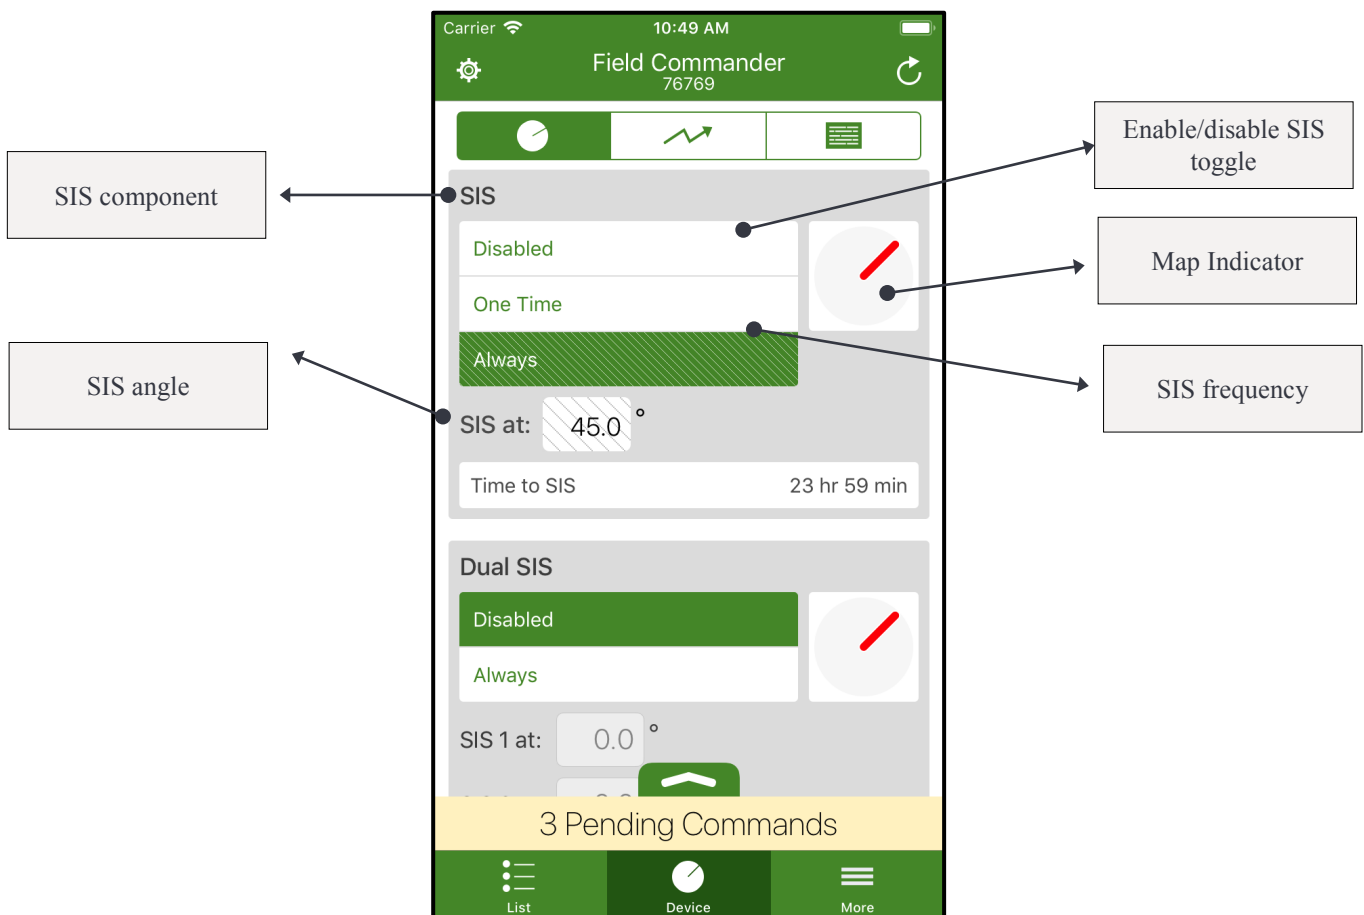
SIS component

SIS angle

Carrier 10:49 AM

Field Commander
76769

SIS

Disabled

One Time

Always

SIS at: 45.0 °

Time to SIS 23 hr 59 min

Dual SIS

Disabled

Always

SIS 1 at: 0.0 °

3 Pending Commands

List Device More

Enable/disable SIS toggle

Map Indicator

SIS frequency